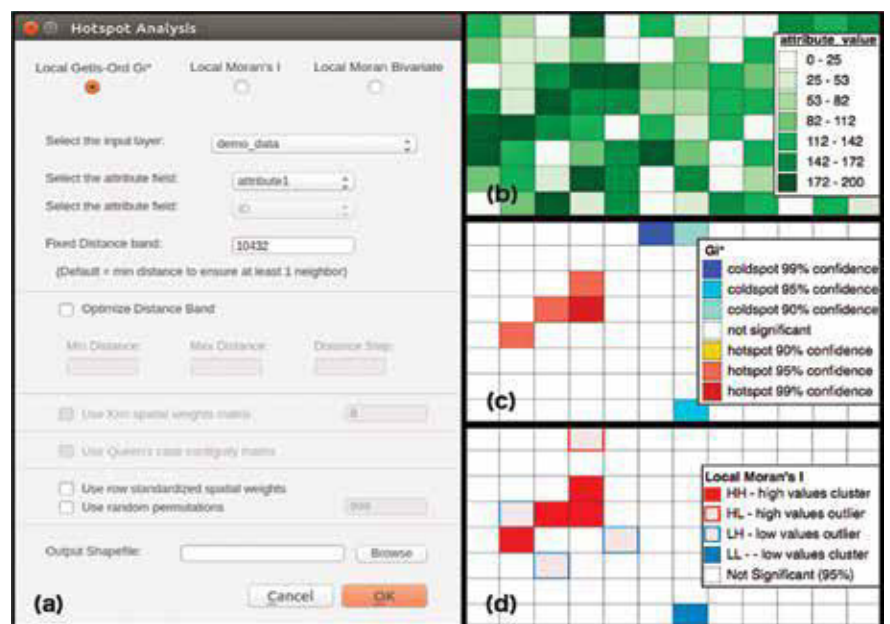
Hotspot Analysis

Local Getis-Ord Gi*
Local Moran's I
Local Moran Bivariate

Select the input layer: demo_data

Select the attribute field: attribute1

Select the attribute field: ID

Fixed Distance band: 10432

(Default = min distance to ensure at least 1 neighbor)

Optimize Distance Band

Min Distance:
Max Distance:
Distance Step:

Use Knn spatial weights matrix
8

Use Queen's case contiguity matrix

Use row standardized spatial weights

Use random permutations
999

Output Shapefile:
Browse

Cancel
OK

(a)

attribute_value
0 - 25
25 - 53
53 - 82
82 - 112
112 - 142
142 - 172
172 - 200

(b)

Gi*
coldspot 99% confidence
coldspot 95% confidence
coldspot 90% confidence
not significant
hotspot 90% confidence
hotspot 95% confidence
hotspot 99% confidence

(c)

Local Moran's I
HH - high values cluster
HL - high values outlier
LH - low values outlier
LL - - low values cluster
Not Significant (95%)

(d)